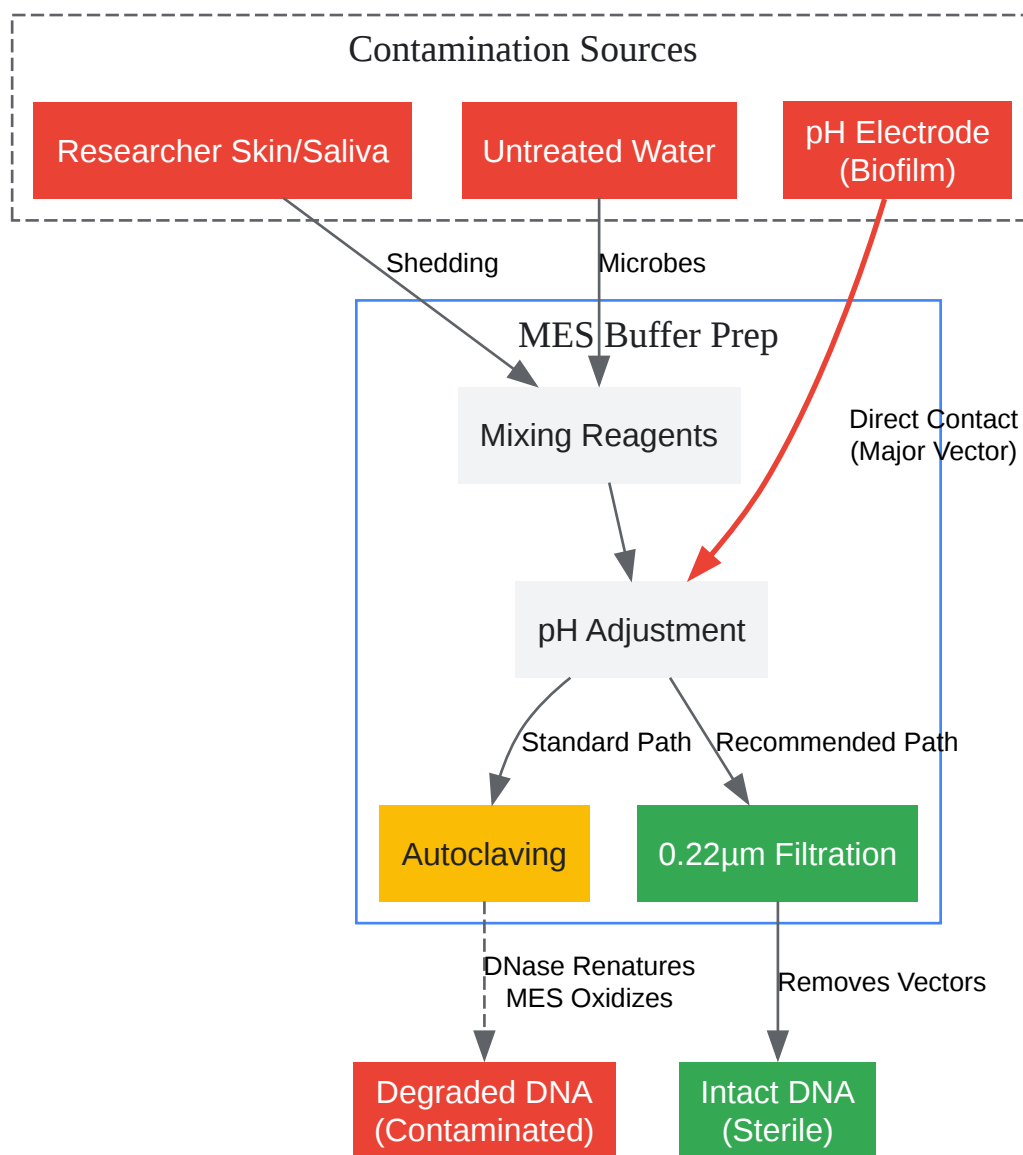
Contamination Sources

Researcher Skin/Saliva

Untreated Water

pH Electrode (Biofilm)

Shedding

Microbes

MES Buffer Prep

Mixing Reagents

Direct Contact (Major Vector)

pH Adjustment

Standard Path

Recommended Path

Autoclaving

0.22μm Filtration

DNase Renatures MES Oxidizes

Removes Vectors

Degraded DNA (Contaminated)

Intact DNA (Sterile)